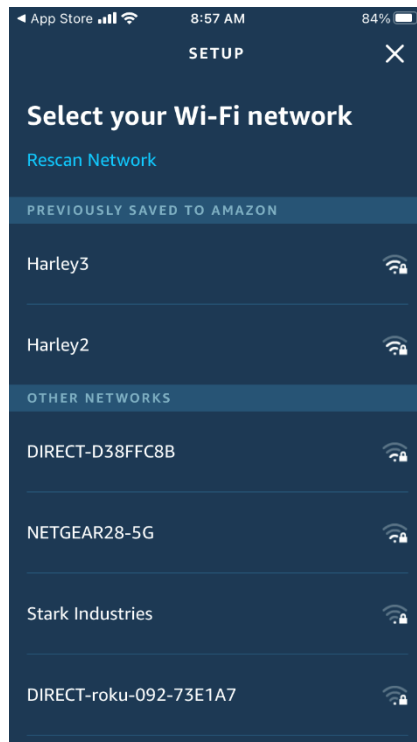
◀ App Store 8:57 AM 84%

SETUP

Select your Wi-Fi network

Rescan Network

PREVIOUSLY SAVED TO AMAZON

Harley3

Harley2

OTHER NETWORKS

DIRECT-D38FFC8B

NETGEAR28-5G

Stark Industries

DIRECT-roku-092-73E1A7